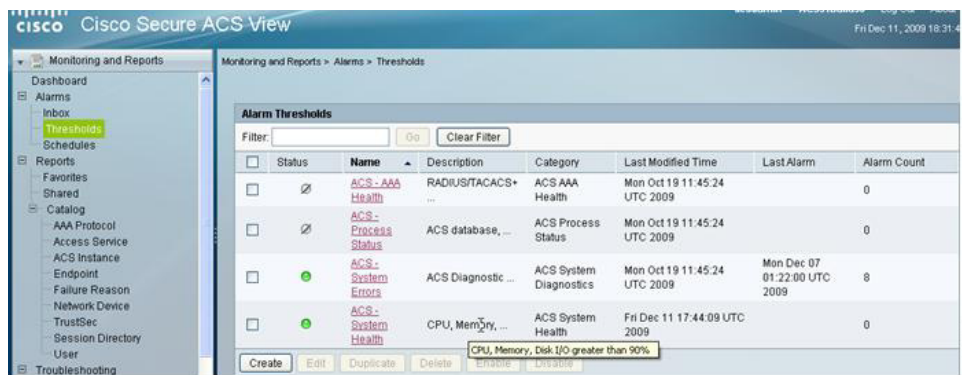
cisco Cisco Secure ACS View

Fri Dec 11, 2009 18:31:4

Monitoring and Reports
Dashboard
Alarms
Inbox
Thresholds
Schedules
Reports
Favorites
Shared
Catalog
AAA Protocol
Access Service
ACS Instance
Endpoint
Failure Reason
Network Device
TrustSec
Session Directory
User
Troubleshooting

Monitoring and Reports > Alarms > Thresholds

Alarm Thresholds

Filter: Go Clear Filter

| | Status | Name | Description | Category | Last Modified Time | Last Alarm | Alarm Count |
|---|---|---|---|---|---|---|---|
| | | ACS - AAA Health | RADIUS/TACACS+ ... | ACS AAA Health | Mon Oct 19 11:45:24 UTC 2009 | | 0 |
| | | ACS - Process Status | ACS database, ... | ACS Process Status | Mon Oct 19 11:45:24 UTC 2009 | | 0 |
| | | ACS - System Errors | ACS Diagnostic ... | ACS System Diagnostics | Mon Oct 19 11:45:24 UTC 2009 | Mon Dec 07 01:22:00 UTC 2009 | 8 |
| | | ACS - System Health | CPU, Memory, ... | ACS System Health | Fri Dec 11 17:44:09 UTC 2009 | | 0 |

CPU, Memory, Disk I/O greater than 90%

Create Edit Duplicate Delete Enable Disable